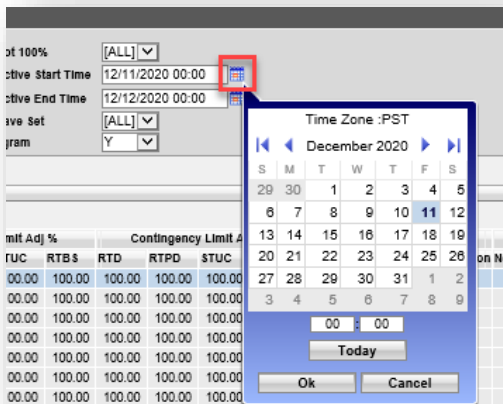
ot 100% [ALL]
ctive Start Time 12/11/2020 00:00
ctive End Time 12/12/2020 00:00
ave Set [ALL]
gram Y

Time Zone :PST
December 2020

| S | M | T | W | T | F | S |
|---|---|---|---|---|---|---|
| 29 | 30 | 1 | 2 | 3 | 4 | 5 |
| 6 | 7 | 8 | 9 | 10 | 11 | 12 |
| 13 | 14 | 15 | 16 | 17 | 18 | 19 |
| 20 | 21 | 22 | 23 | 24 | 25 | 26 |
| 27 | 28 | 29 | 30 | 31 | 1 | 2 |
| 3 | 4 | 5 | 6 | 7 | 8 | 9 |

00 : 00
Today
Ok Cancel

mit Adj % Contingency Limit A on N

| TUC | RTBS | RTD | RTPD | STUC |
|---|---|---|---|---|
| 00.00 | 100.00 | 100.00 | 100.00 | 100.00 |
| 00.00 | 100.00 | 100.00 | 100.00 | 100.00 |
| 00.00 | 100.00 | 100.00 | 100.00 | 100.00 |
| 00.00 | 100.00 | 100.00 | 100.00 | 100.00 |
| 00.00 | 100.00 | 100.00 | 100.00 | 100.00 |
| 00.00 | 100.00 | 100.00 | 100.00 | 100.00 |
| 00.00 | 100.00 | 100.00 | 100.00 | 100.00 |
| 00.00 | 100.00 | 100.00 | 100.00 | 100.00 |